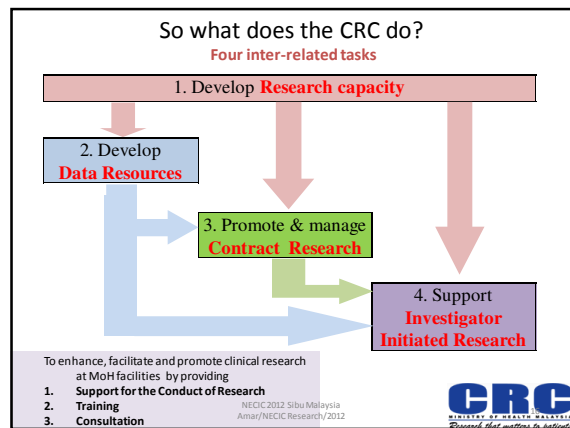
So what does the CRC do?

Four inter-related tasks

1. Develop Research capacity

2. Develop Data Resources

3. Promote & manage Contract Research

4. Support Investigator Initiated Research

To enhance, facilitate and promote clinical research at MoH facilities by providing

1. Support for the Conduct of Research
2. Training
3. Consultation

NECIC 2012 Sibu Malaysia
Amar/NECIC Research/2012

CRC
MINISTRY OF HEALTH MALAYSIA
Research that matters to patients